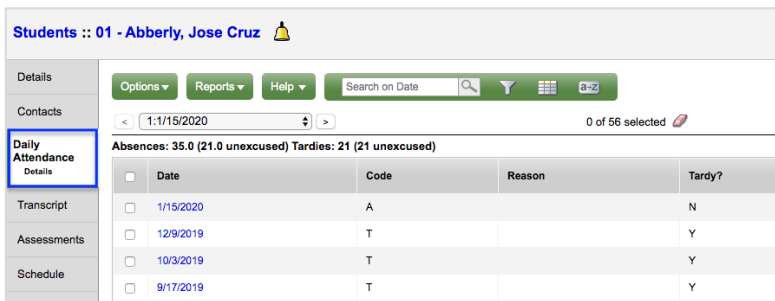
Students :: 01 - Abberly, Jose Cruz

Details
Contacts
Daily Attendance
Details
Transcript
Assessments
Schedule

Options ▾ Reports ▾ Help ▾ Search on Date

< 1:1/15/2020 >

0 of 56 selected

Absences: 35.0 (21.0 unexcused) Tardies: 21 (21 unexcused)

| | Date | Code | Reason | Tardy? |
|---|---|---|---|---|
| | 1/15/2020 | A | | N |
| | 12/9/2019 | T | | Y |
| | 10/3/2019 | T | | Y |
| | 9/17/2019 | T | | Y |